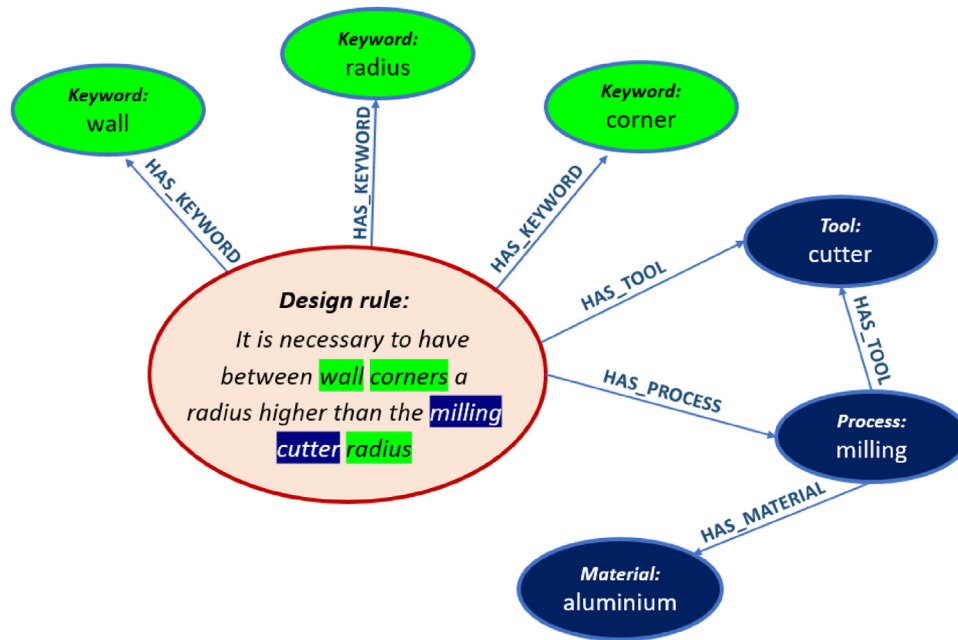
Keyword:
radius

Keyword:
wall

Keyword:
corner

HAS_KEYWORD

HAS_KEYWORD

HAS_KEYWORD

Tool:
cutter

HAS_TOOL

HAS_TOOL

Design rule:
It is necessary to have between wall corners a radius higher than the milling cutter radius

HAS_PROCESS

Process:
milling

HAS_MATERIAL

Material:
aluminium